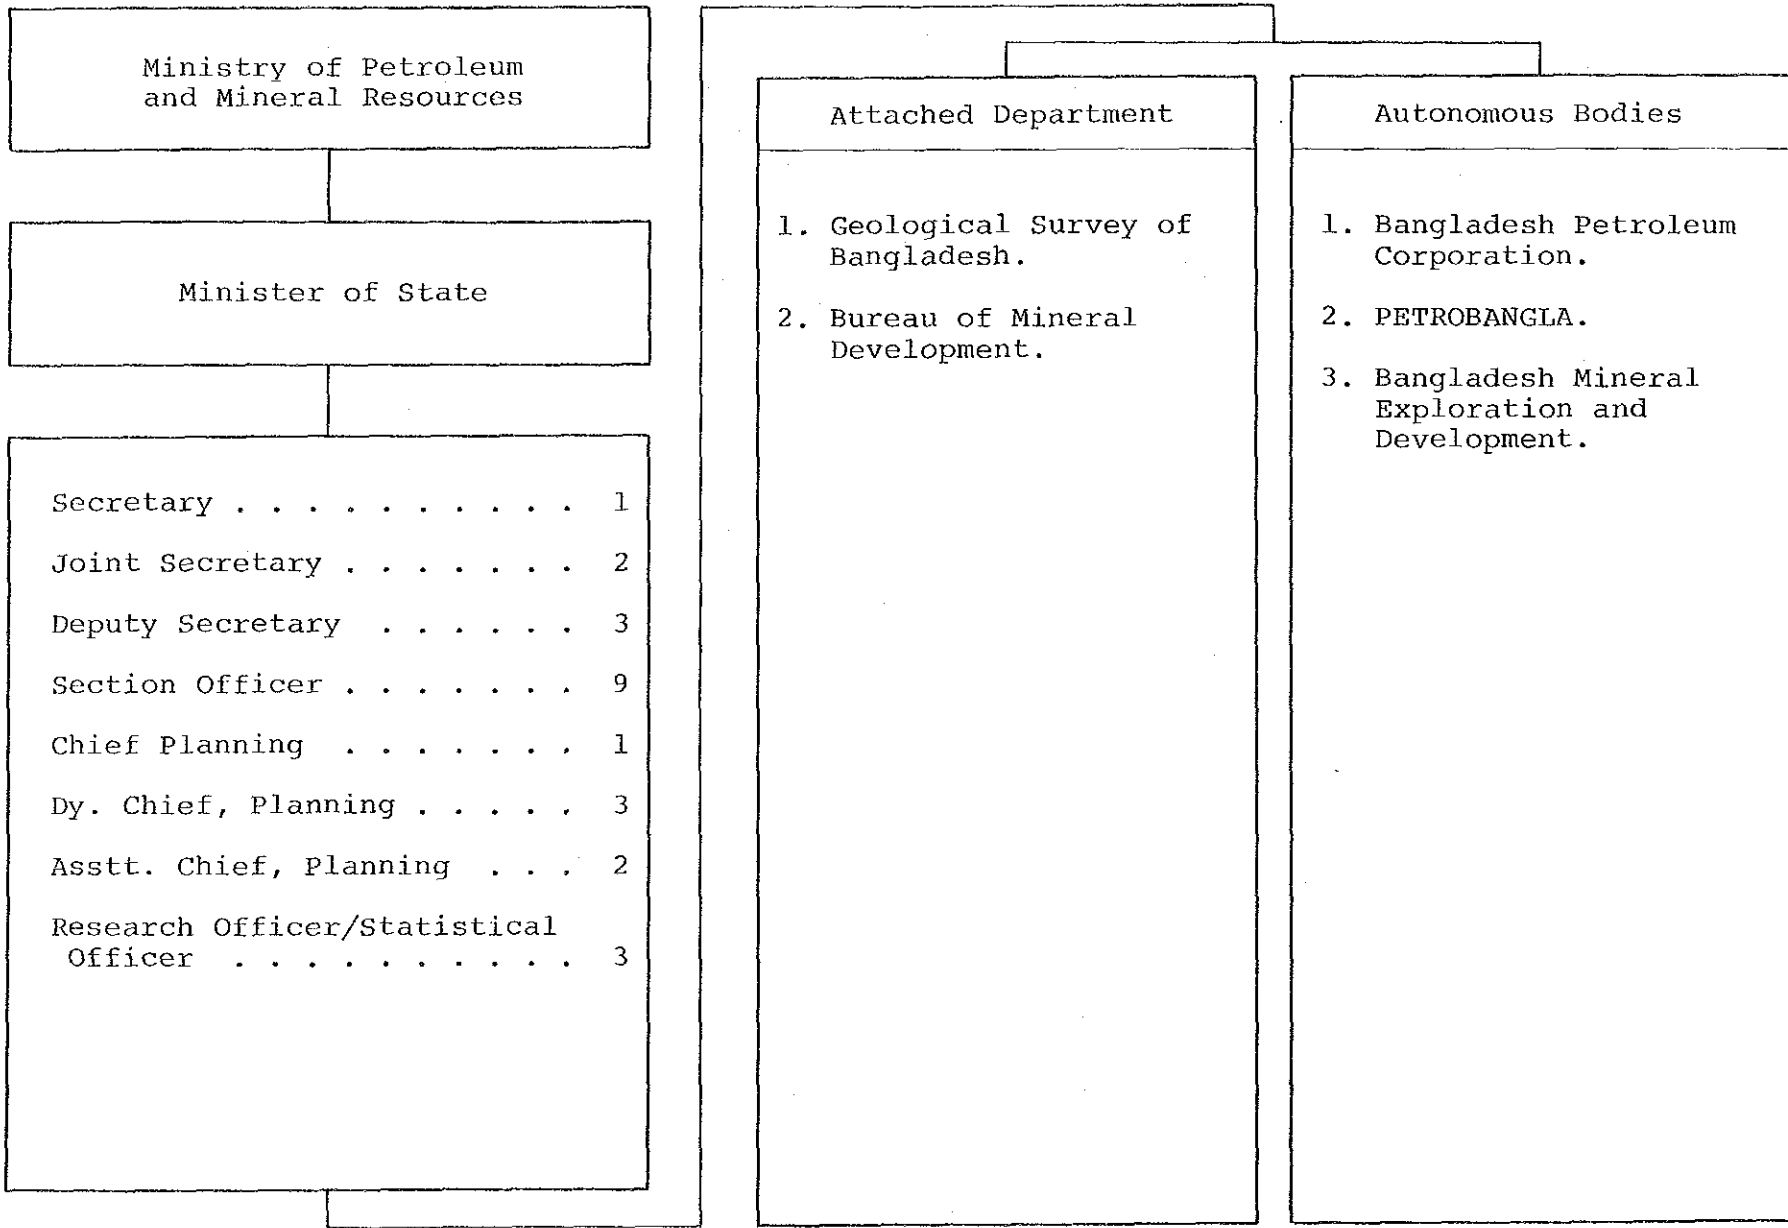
Ministry of Petroleum and Mineral Resources

Minister of State

Secretary . . . . . . . . . . . 1

Joint Secretary . . . . . . . 2

Deputy Secretary . . . . . . 3

Section Officer . . . . . . . 9

Chief Planning . . . . . . . 1

Dy. Chief, Planning . . . . . 3

Asstt. Chief, Planning . . . 2

Research Officer/Statistical Officer . . . . . . . . . . 3

Attached Department

1. Geological Survey of Bangladesh.

2. Bureau of Mineral Development.

Autonomous Bodies

1. Bangladesh Petroleum Corporation.

2. PETROBANGLA.

3. Bangladesh Mineral Exploration and Development.